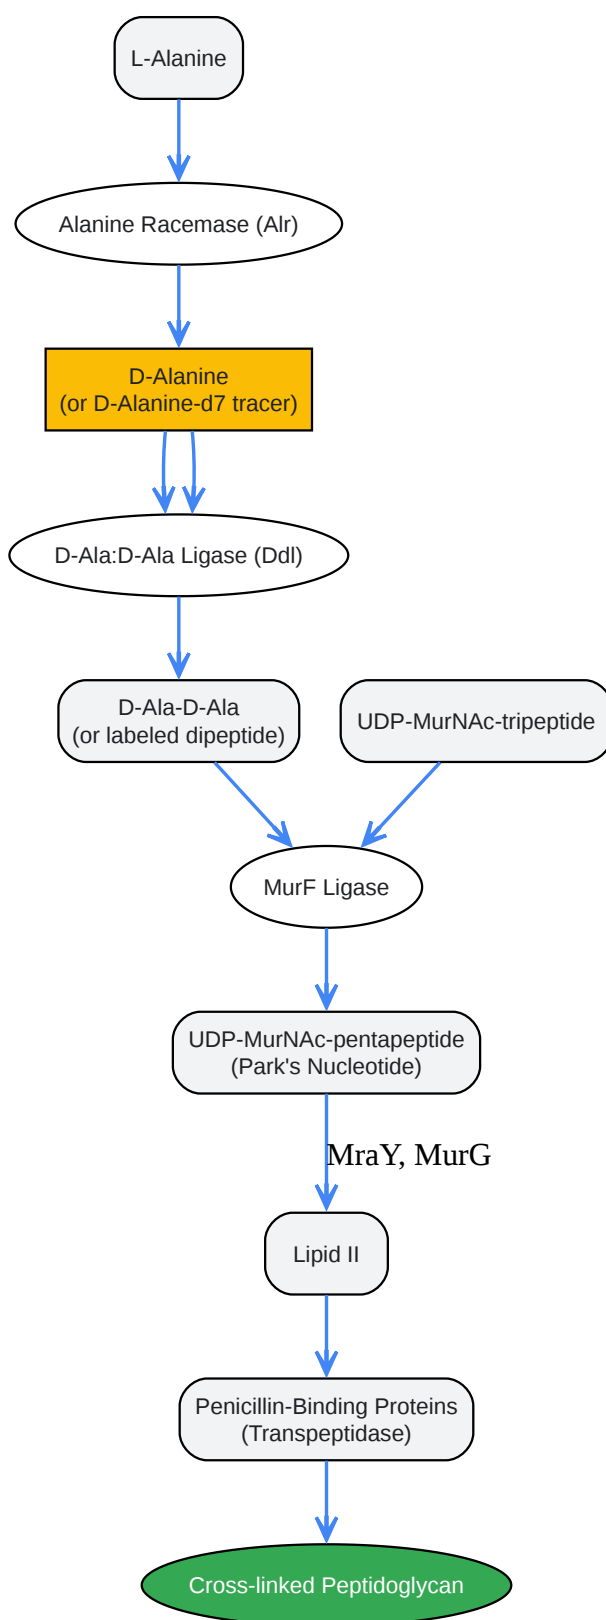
L-Alanine

Alanine Racemase (Alr)

D-Alanine
(or D-Alanine-d7 tracer)

D-Ala:D-Ala Ligase (Ddl)

D-Ala-D-Ala
(or labeled dipeptide)

UDP-MurNAc-tripeptide

MurF Ligase

UDP-MurNAc-pentapeptide
(Park's Nucleotide)

MraY, MurG

Lipid II

Penicillin-Binding Proteins
(Transpeptidase)

Cross-linked Peptidoglycan